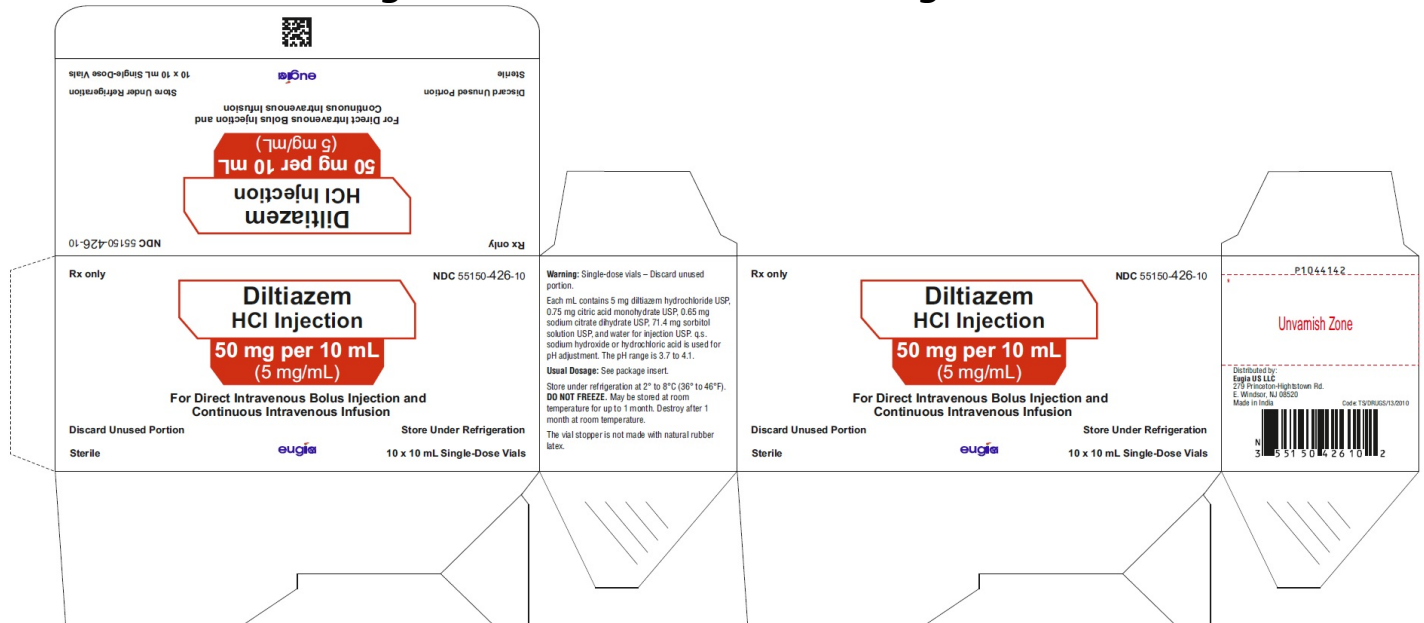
10 x 10 mL Single-Dose Vials
eugia
Sterile
Store Under Refrigeration
Discard Unused Portion
For Direct Intravenous Bolus Injection and Continuous Intravenous Infusion
50 mg per 10 mL
(5 mg/mL)
Diltiazem
HCl Injection
NDC 55150-426-10
Rx only

Rx only
NDC 55150-426-10
Diltiazem
HCl Injection
50 mg per 10 mL
(5 mg/mL)
For Direct Intravenous Bolus Injection and Continuous Intravenous Infusion
Discard Unused Portion
Store Under Refrigeration
Sterile
eugia
10 x 10 mL Single-Dose Vials

Warning: Single-dose vials – Discard unused portion.
Each mL contains 5 mg diltiazem hydrochloride USP, 0.75 mg citric acid monohydrate USP, 0.65 mg sodium citrate dihydrate USP, 71.4 mg sorbitol solution USP, and water for injection USP. q.s. sodium hydroxide or hydrochloric acid is used for pH adjustment. The pH range is 3.7 to 4.1.
Usual Dosage: See package insert.
Store under refrigeration at 2° to 8°C (36° to 46°F). DO NOT FREEZE. May be stored at room temperature for up to 1 month. Destroy after 1 month at room temperature.
The vial stopper is not made with natural rubber latex.

Rx only
NDC 55150-426-10
Diltiazem
HCl Injection
50 mg per 10 mL
(5 mg/mL)
For Direct Intravenous Bolus Injection and Continuous Intravenous Infusion
Discard Unused Portion
Store Under Refrigeration
Sterile
eugia
10 x 10 mL Single-Dose Vials

P1044142
Unvarnish Zone
Distributed by:
Eugia US LLC
279 Princeton-Hightstown Rd.
E. Windsor, NJ 08520
Made in India
Code: TS/DRUGS/13/2010
N 3 55150 42610 2